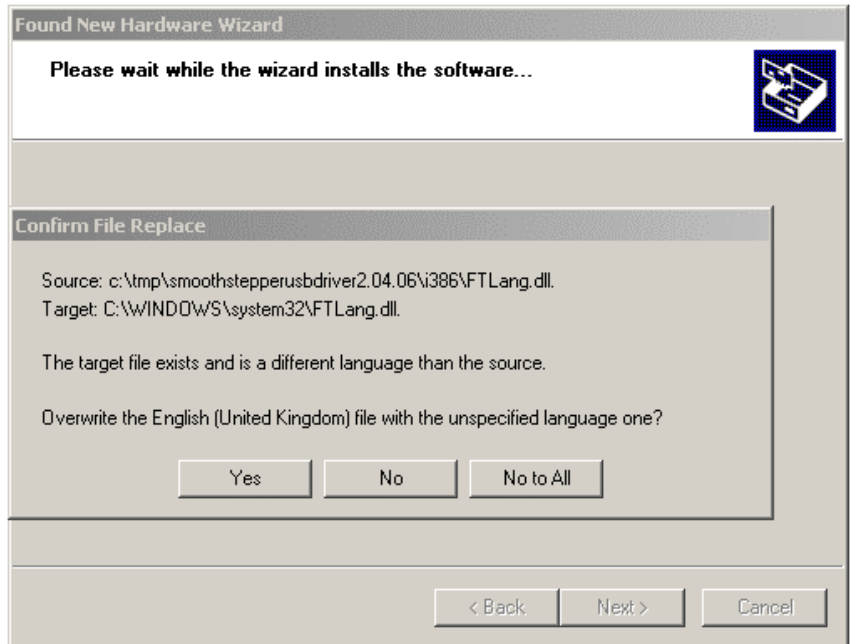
Found New Hardware Wizard

Please wait while the wizard installs the software...

Confirm File Replace

Source: c:\tmp\smoothstepperusbdriver2.04.06\i386\FTLang.dll.
Target: C:\WINDOWS\system32\FTLang.dll.

The target file exists and is a different language than the source.

Overwrite the English (United Kingdom) file with the unspecified language one?

Yes No No to All

< Back Next > Cancel